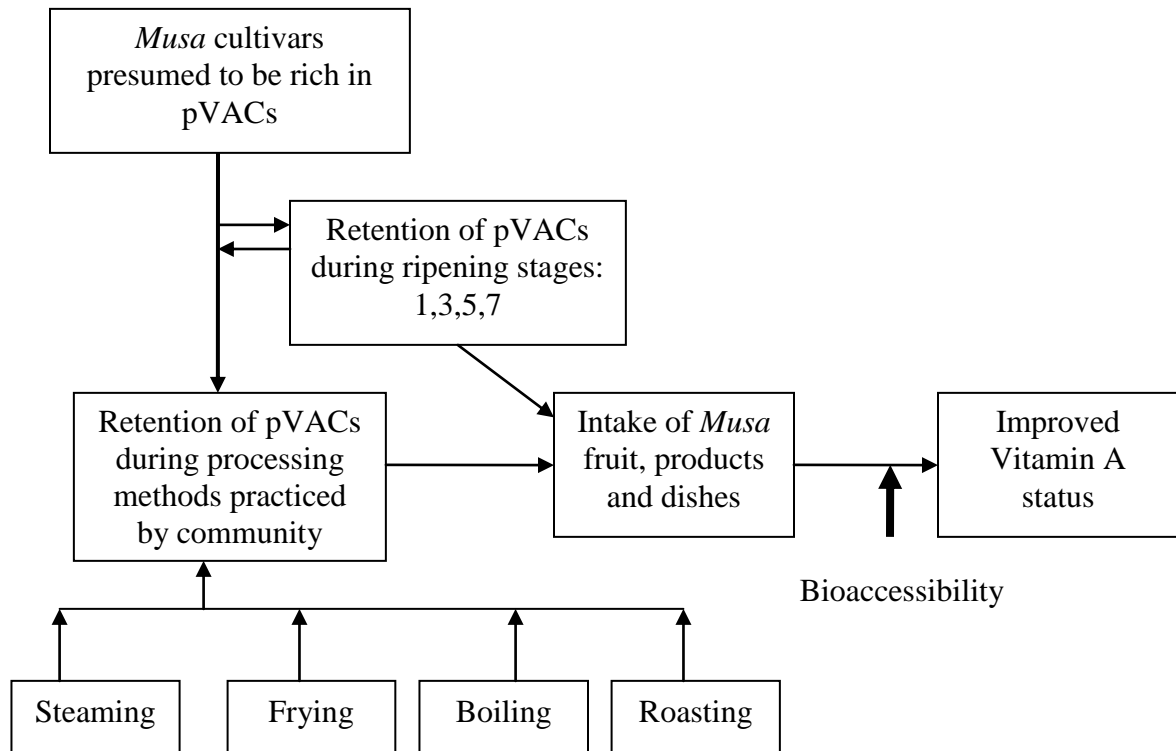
Musa cultivars presumed to be rich in pVACs

Retention of pVACs during ripening stages: 1,3,5,7

Retention of pVACs during processing methods practiced by community

Intake of Musa fruit, products and dishes

Improved Vitamin A status

Bioaccessibility

Steaming

Frying

Boiling

Roasting